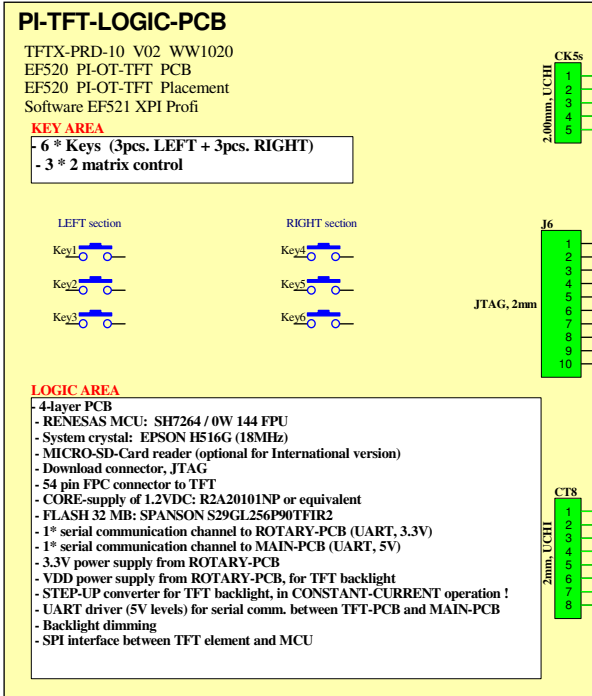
PI-TFT-LOGIC-PCB

TFTX-PRD-10 V02 WW1020
EF520 PI-OT-TFT PCB
EF520 PI-OT-TFT Placement
Software EF521 XPI Profi

KEY AREA
- 6 * Keys (3pcs. LEFT + 3pcs. RIGHT)
- 3 * 2 matrix control

LEFT section
Key1
Key2
Key3

RIGHT section
Key4
Key5
Key6

LOGIC AREA
- 4-layer PCB
- RENESAS MCU: SH7264 / 0W 144 FPU
- System crystal: EPSON H516G (18MHz)
- MICRO-SD-Card reader (optional for International version)
- Download connector, JTAG
- 54 pin FPC connector to TFT
- CORE-supply of 1.2VDC: R2A20101NP or equivalent
- FLASH 32 MB: SPANSON S29GL256P90TFIR2
- 1* serial communication channel to ROTARY-PCB (UART, 3.3V)
- 1* serial communication channel to MAIN-PCB (UART, 5V)
- 3.3V power supply from ROTARY-PCB
- VDD power supply from ROTARY-PCB, for TFT backlight
- STEP-UP converter for TFT backlight, in CONSTANT-CURRENT operation !
- UART driver (5V levels) for serial comm. between TFT-PCB and MAIN-PCB
- Backlight dimming
- SPI interface between TFT element and MCU

CK5s
2.00mm, UCHI
1
2
3
4
5

J6
JTAG, 2mm
1
2
3
4
5
6
7
8
9
10

CT8
2mm, UCHI
1
2
3
4
5
6
7
8